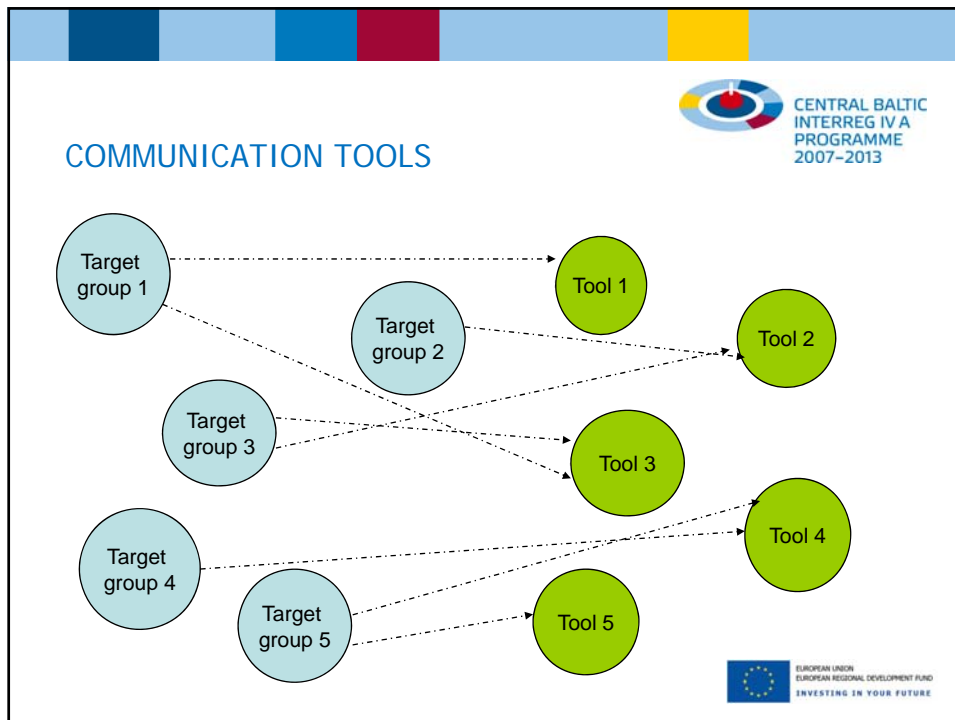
CENTRAL BALTIC INTERREG IV A PROGRAMME 2007–2013

COMMUNICATION TOOLS

Target group 1

Target group 2

Target group 3

Target group 4

Target group 5

Tool 1

Tool 2

Tool 3

Tool 4

Tool 5

EUROPEAN UNION
EUROPEAN REGIONAL DEVELOPMENT FUND
INVESTING IN YOUR FUTURE